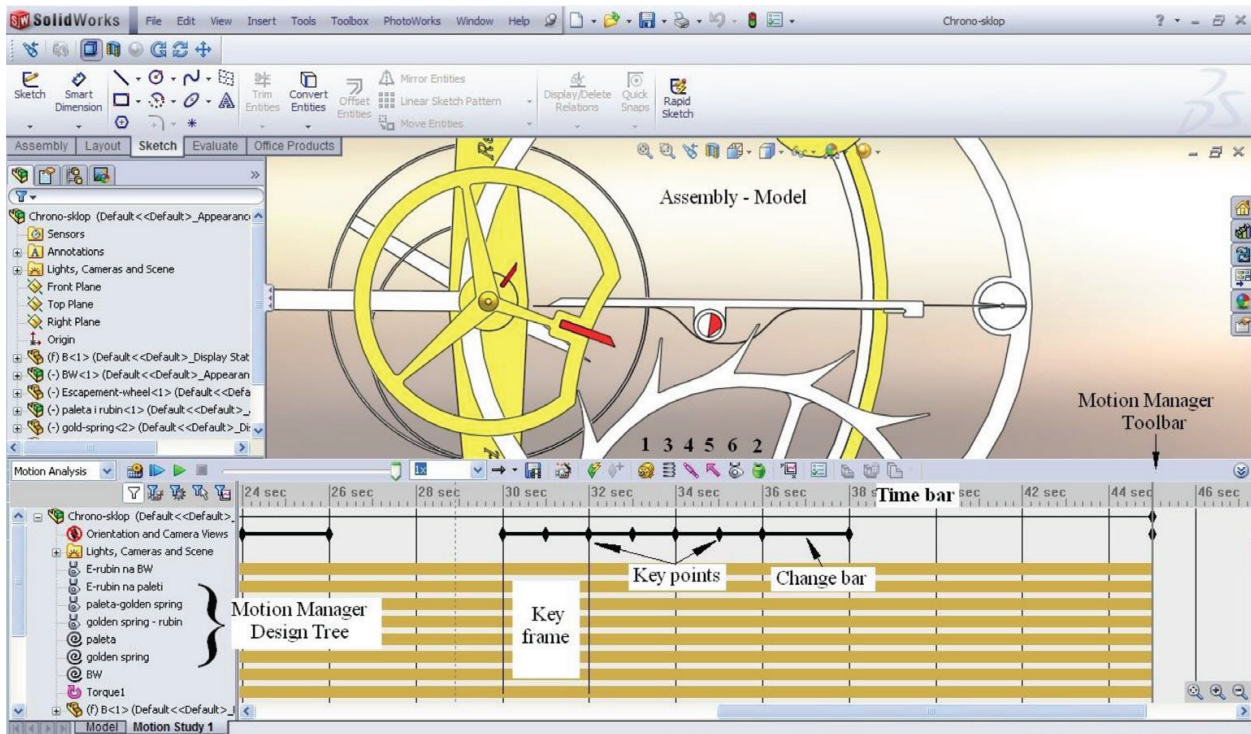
SolidWorks File Edit View Insert Tools Toolbox PhotoWorks Window Help Chrono-sklop

Sketch Smart Dimension Trim Entities Convert Entities Offset Entities Mirror Entities Linear Sketch Pattern Move Entities Display/Delete Relations Quick Snaps Rapid Sketch

Assembly Layout Sketch Evaluate Office Products

Chrono-sklop (Default<<Default>_Appearanc
Sensors
Annotations
Lights, Cameras and Scene
Front Plane
Top Plane
Right Plane
Origin
(f) B<1> (Default<<Default>_Display Stat
(-) BW<1> (Default<<Default>_Appearan
(-) Escapement-wheel<1> (Default<<Defa
(-) paleta i rubin<1> (Default<<Default>_
(-) gold-spring<2> (Default<<Default>_Di

Assembly - Model

Motion Manager Toolbar

1 3 4 5 6 2

Motion Analysis 1x

24 sec 26 sec 28 sec 30 sec 32 sec 34 sec 36 sec 38 s Time bar sec 42 sec 44 sec 46 sec

Chrono-sklop (Default<<Default>_
Orientation and Camera Views
Lights, Cameras and Scene
E-rubin na BW
E-rubin na paleti
paleta-golden spring
golden spring - rubin
paleta
golden spring
BW
Torque1
(f) B<1> (Default<<Default>_

Motion Manager Design Tree

Key frame

Key points

Change bar

Model Motion Study 1